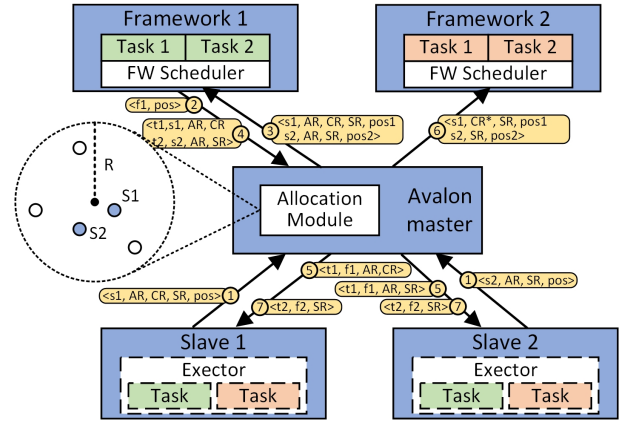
Framework 1

Task 1 | Task 2

FW Scheduler

Framework 2

Task 1 | Task 2

FW Scheduler

<f1, pos> 2

<t1,s1, AR, CR
<t2, s2, AR, SR> 4

3 <s1, AR, CR, SR, pos1
s2, AR, SR, pos2>

6 <s1, CR*, SR, pos1
s2, AR, SR, pos2>

R

S1

S2

Allocation Module

Avalon master

<s1, AR, CR, SR, pos> 1

7 <t2, f2, SR>

5 <t1, f1, AR,CR>

<t1, f1, AR, SR> 5

<t2, f2, SR> 7

1 <s2, AR, SR, pos>

Slave 1

Exector

Task | Task

Slave 2

Exector

Task | Task